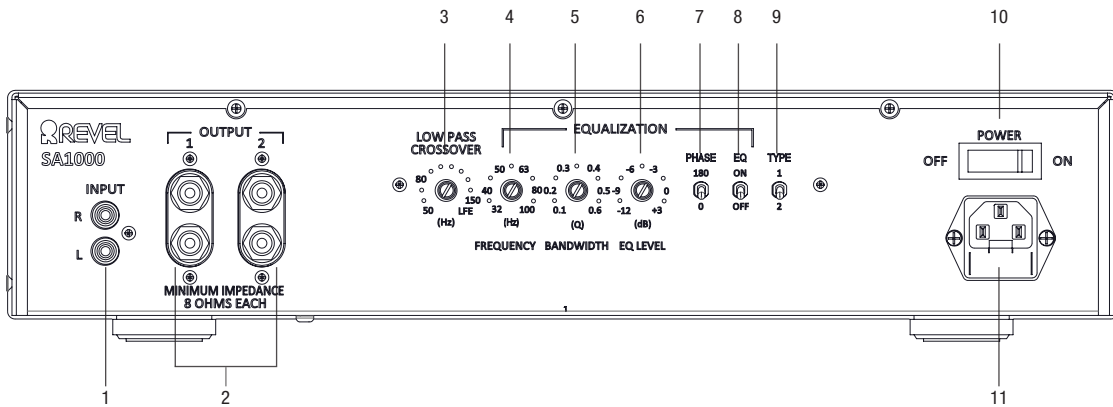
3 4 5 6 7 8 9 10

REVEL
SA1000

OUTPUT
1 2

INPUT
R
L

MINIMUM IMPEDANCE
8 OHMS EACH

LOW PASS
CROSSOVER
80
50 (Hz) LFE 150

EQUALIZATION
50 63
40 80
32 (Hz) 100
FREQUENCY

0.3 0.4
0.2 0.5
0.1 (Q) 0.6
BANDWIDTH

-6 -3
-9 0
-12 (dB) +3
EQ LEVEL

PHASE
180
0

EQ
ON
OFF

TYPE
1
2

POWER
OFF ON

1

1 2 11